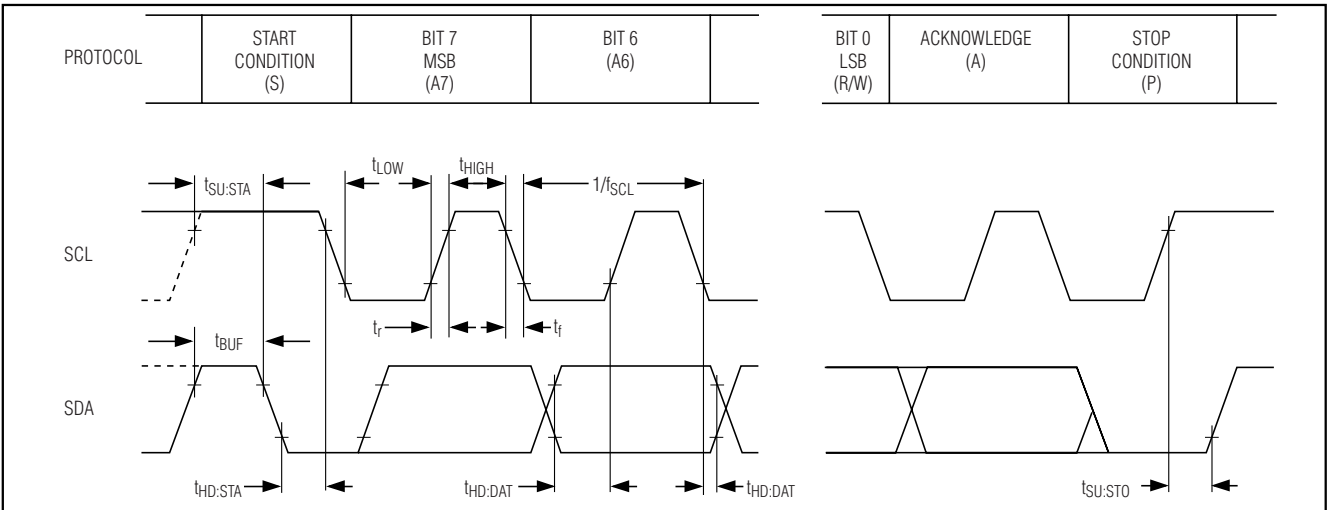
| PROTOCOL | START CONDITION (S) | BIT 7 MSB (A7) | BIT 6 (A6) | | BIT 0 LSB (R/W) | ACKNOWLEDGE (A) | STOP CONDITION (P) | |
|---|---|---|---|---|---|---|---|---|

$t_{SU:STA}$

$t_{LOW}$

$t_{HIGH}$

$1/f_{SCL}$

SCL

$t_r$

$t_f$

$t_{BUF}$

SDA

$t_{HD:STA}$

$t_{HD:DAT}$

$t_{HD:DAT}$

$t_{SU:STO}$